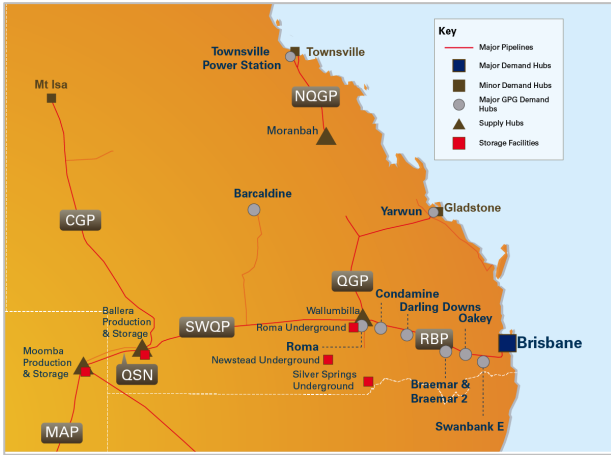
Key
Major Pipelines
Major Demand Hubs
Minor Demand Hubs
Major GPG Demand Hubs
Supply Hubs
Storage Facilities

Townsville Power Station
Townsville
Mt Isa
NQGP
Moranbah
CGP
Barcaldine
Yarwun
Gladstone
QGP
Condamine
Darling Downs
Wallumbilla
Ballera Production & Storage
SWQP
Roma Underground
Oakey
RBP
Brisbane
Roma
Newstead Underground
Silver Springs Underground
Moomba Production & Storage
QSN
Braemar & Braemar 2
Swanbank E
MAP